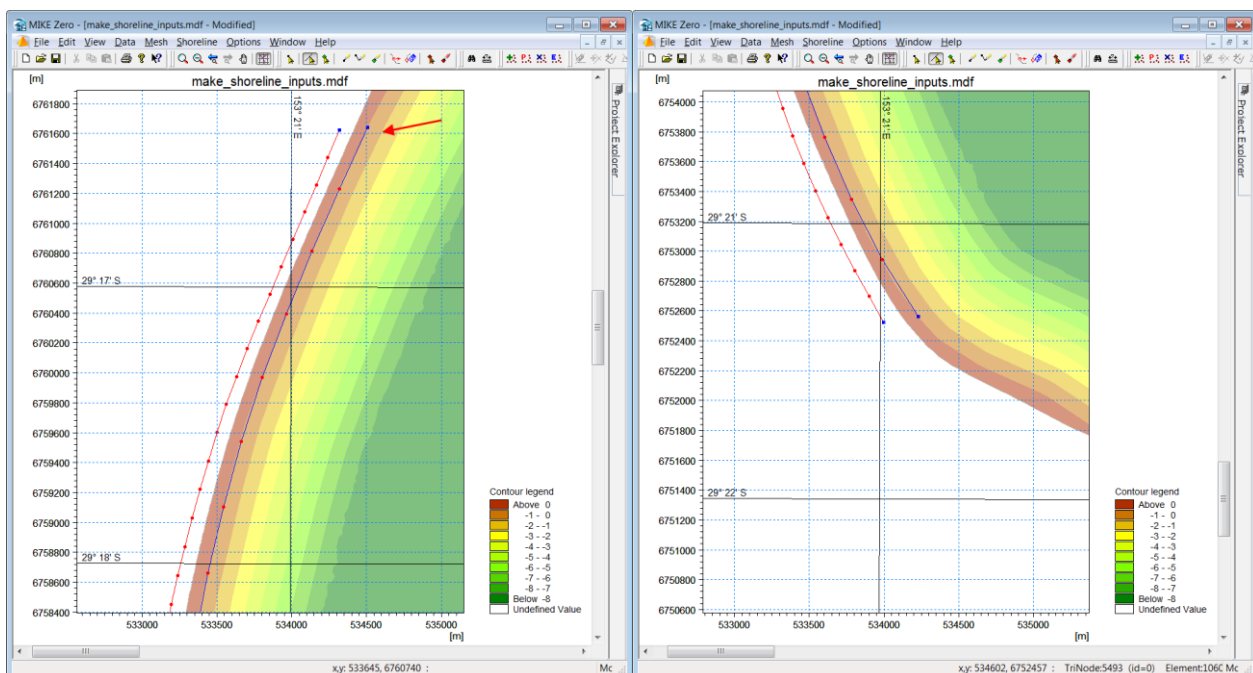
MIKE Zero - [make_shoreline_inputs.mdf - Modified]

File Edit View Data Mesh Shoreline Options Window Help

[m]

make_shoreline_inputs.mdf

6761800
6761600
6761400
6761200
6761000
6760800
6760600
6760400
6760200
6760000
6759800
6759600
6759400
6759200
6759000
6758800
6758600
6758400

153° 21' E

29° 17' S

29° 18' S

533000 533500 534000 534500 535000

[m]

Contour legend
Above 0
-1 - 0
-2 - -1
-3 - -2
-4 - -3
-5 - -4
-6 - -5
-7 - -6
-8 - -7
Below -8
Undefined Value

Project Explorer

x,y: 533645, 6760740 :

Mc

MIKE Zero - [make_shoreline_inputs.mdf - Modified]

File Edit View Data Mesh Shoreline Options Window Help

[m]

make_shoreline_inputs.mdf

6754000
6753800
6753600
6753400
6753200
6753000
6752800
6752600
6752400
6752200
6752000
6751800
6751600
6751400
6751200
6751000
6750800
6750600

153° 21' E

29° 21' S

29° 22' S

533000 533500 534000 534500 535000

[m]

Contour legend
Above 0
-1 - 0
-2 - -1
-3 - -2
-4 - -3
-5 - -4
-6 - -5
-7 - -6
-8 - -7
Below -8
Undefined Value

Project Explorer

x,y: 534602, 6752457 : TriNode:5493 (id=0) Element:1060 Mc